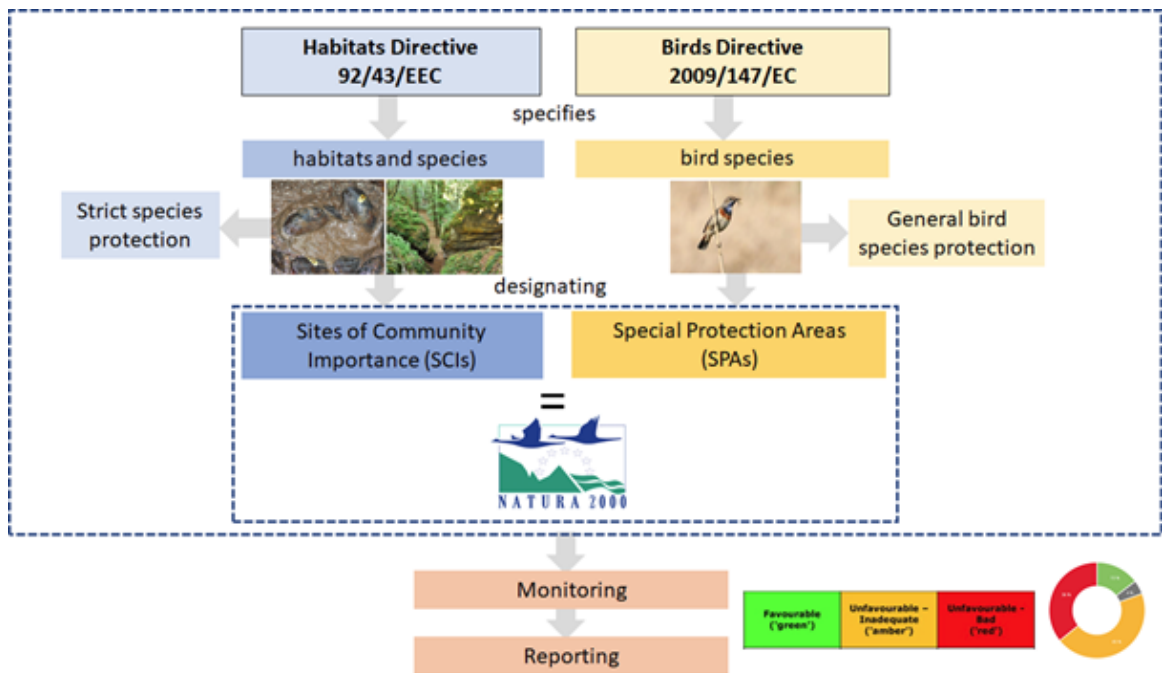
Habitats Directive
92/43/EEC

Birds Directive
2009/147/EC

specifies

habitats and species

bird species

Strict species protection

General bird species protection

designating

Sites of Community Importance (SCIs)

Special Protection Areas (SPAs)

=

NATURA 2000

Monitoring

Reporting

| Favourable ('green') | Unfavourable – Inadequate ('amber') | Unfavourable – Bad ('red') |
|---|---|---|